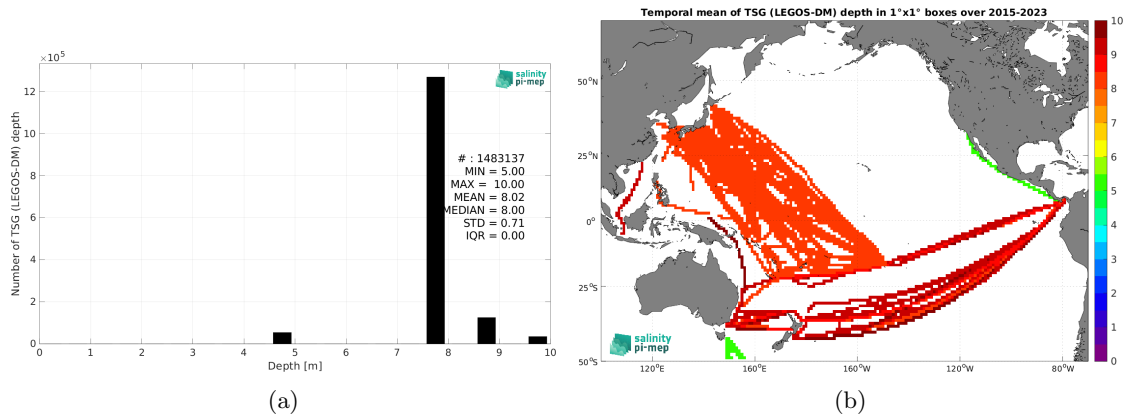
$\times 10^5$

salinity pi-mep

Number of TSG (LEGOS-DM) depth

12
10
8
6
4
2
0

# : 1483137
MIN = 5.00
MAX = 10.00
MEAN = 8.02
MEDIAN = 8.00
STD = 0.71
IQR = 0.00

0 1 2 3 4 5 6 7 8 9 10
Depth [m]

(a)

Temporal mean of TSG (LEGOS-DM) depth in 1°x1° boxes over 2015-2023

50°N
25°N
0°
25°S
50°S

salinity pi-mep

120°E 160°E 160°W 120°W 80°W

10
9
8
7
6
5
4
3
2
1
0

(b)